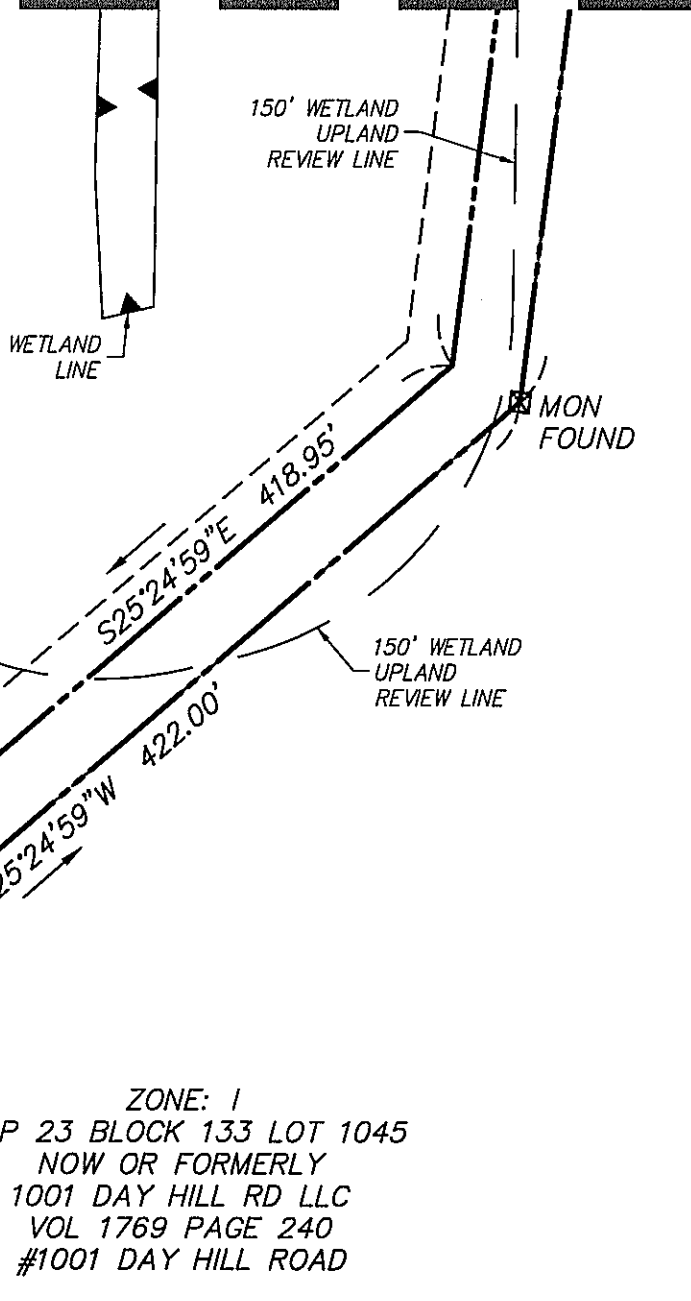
150' WETLAND UPLAND REVIEW LINE

WETLAND LINE

MON FOUND

S25°24'59"E 418.95'

150' WETLAND UPLAND REVIEW LINE

25°24'59"W 422.00'

ZONE: I
P 23 BLOCK 133 LOT 1045
NOW OR FORMERLY
1001 DAY HILL RD LLC
VOL 1769 PAGE 240
#1001 DAY HILL ROAD